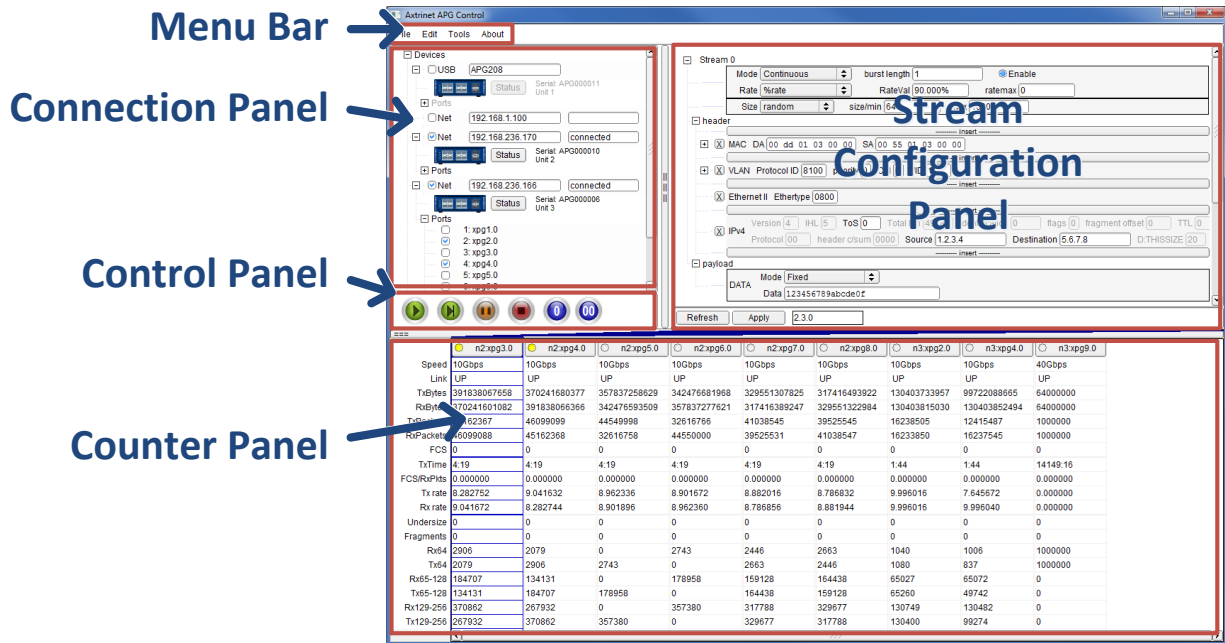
Menu Bar

Connection Panel

Control Panel

Counter Panel

Axtrinet APG Control

ile Edit Tools About

Devices
USB APG208
Status Serial: APG000011 Unit 1
Ports
Net 192.168.1.100
Net 192.168.236.170 connected
Status Serial: APG000010 Unit 2
Ports
Net 192.168.236.166 connected
Status Serial: APG000006 Unit 3
Ports
1: xpg1.0
2: xpg2.0
3: xpg3.0
4: xpg4.0
5: xpg5.0

Stream 0
Mode Continuous burst length 1 Enable
Rate %rate RateVal 90.000% ratemax 0
Size random size/min 64

Stream Configuration Panel

header
insert
MAC DA 00 dd 01 03 00 00 SA 00 55 01 03 00 00
VLAN Protocol ID 8100
insert
Ethernet II Ethertype 0800
IPv4 Version 4 IHL 5 ToS 0 Total 0 flags 0 fragment offset 0 TTL 0
Protocol 00 header c/sum 0000 Source 1.2.3.4 Destination 5.6.7.8 D:THISSIZE 20
insert
payload
DATA Mode Fixed
Data 123456789abcde0f

Refresh Apply 2.3.0

| | n2:xpg3.0 | n2:xpg4.0 | n2:xpg5.0 | n2:xpg6.0 | n2:xpg7.0 | n2:xpg8.0 | n3:xpg2.0 | n3:xpg4.0 | n3:xpg9.0 |
|---|---|---|---|---|---|---|---|---|---|
| Speed | 10Gbps | 10Gbps | 10Gbps | 10Gbps | 10Gbps | 10Gbps | 10Gbps | 10Gbps | 40Gbps |
| Link | UP | UP | UP | UP | UP | UP | UP | UP | UP |
| TxBytes | 391838067658 | 370241680377 | 357837258629 | 342476681968 | 329551307825 | 317416493922 | 130403733957 | 99722088665 | 64000000 |
| RxBytes | 370241601082 | 391838066366 | 342476593509 | 357837277621 | 317416389247 | 329551322984 | 130403815030 | 130403852494 | 64000000 |
| TxPackets | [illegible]62367 | 46099099 | 44549998 | 32616766 | 41038545 | 39525545 | 16238505 | 12415487 | 1000000 |
| RxPackets | 46099088 | 45162368 | 32616758 | 44550000 | 39525531 | 41038547 | 16233850 | 16237545 | 1000000 |
| FCS | 0 | 0 | 0 | 0 | 0 | 0 | 0 | 0 | 0 |
| TxTime | 4:19 | 4:19 | 4:19 | 4:19 | 4:19 | 4:19 | 1:44 | 1:44 | 14149:16 |
| FCS/RxPkts | 0.000000 | 0.000000 | 0.000000 | 0.000000 | 0.000000 | 0.000000 | 0.000000 | 0.000000 | 0.000000 |
| Tx rate | 8.282752 | 9.041632 | 8.962336 | 8.901672 | 8.882016 | 8.786832 | 9.996016 | 7.645672 | 0.000000 |
| Rx rate | 9.041672 | 8.282744 | 8.901896 | 8.962360 | 8.786856 | 8.881944 | 9.996016 | 9.996040 | 0.000000 |
| Undersize | 0 | 0 | 0 | 0 | 0 | 0 | 0 | 0 | 0 |
| Fragments | 0 | 0 | 0 | 0 | 0 | 0 | 0 | 0 | 0 |
| Rx64 | 2906 | 2079 | 0 | 2743 | 2446 | 2663 | 1040 | 1006 | 1000000 |
| Tx64 | 2079 | 2906 | 2743 | 0 | 2663 | 2446 | 1080 | 837 | 1000000 |
| Rx65-128 | 184707 | 134131 | 0 | 178958 | 159128 | 164438 | 65027 | 65072 | 0 |
| Tx65-128 | 134131 | 184707 | 178958 | 0 | 164438 | 159128 | 65260 | 49742 | 0 |
| Rx129-256 | 370862 | 267932 | 0 | 357380 | 317788 | 329677 | 130749 | 130482 | 0 |
| Tx129-256 | 267932 | 370862 | 357380 | 0 | 329677 | 317788 | 130400 | 99274 | 0 |